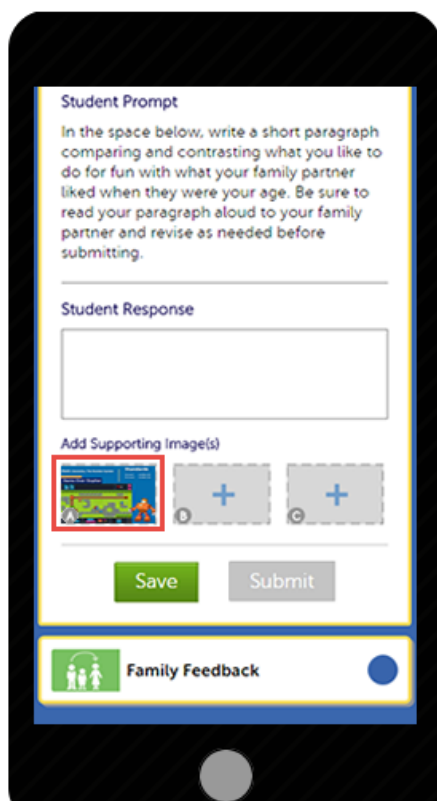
Student Prompt

In the space below, write a short paragraph comparing and contrasting what you like to do for fun with what your family partner liked when they were your age. Be sure to read your paragraph aloud to your family partner and revise as needed before submitting.

Student Response

Add Supporting Image(s)

A

+ B

+ C

Save

Submit

Family Feedback